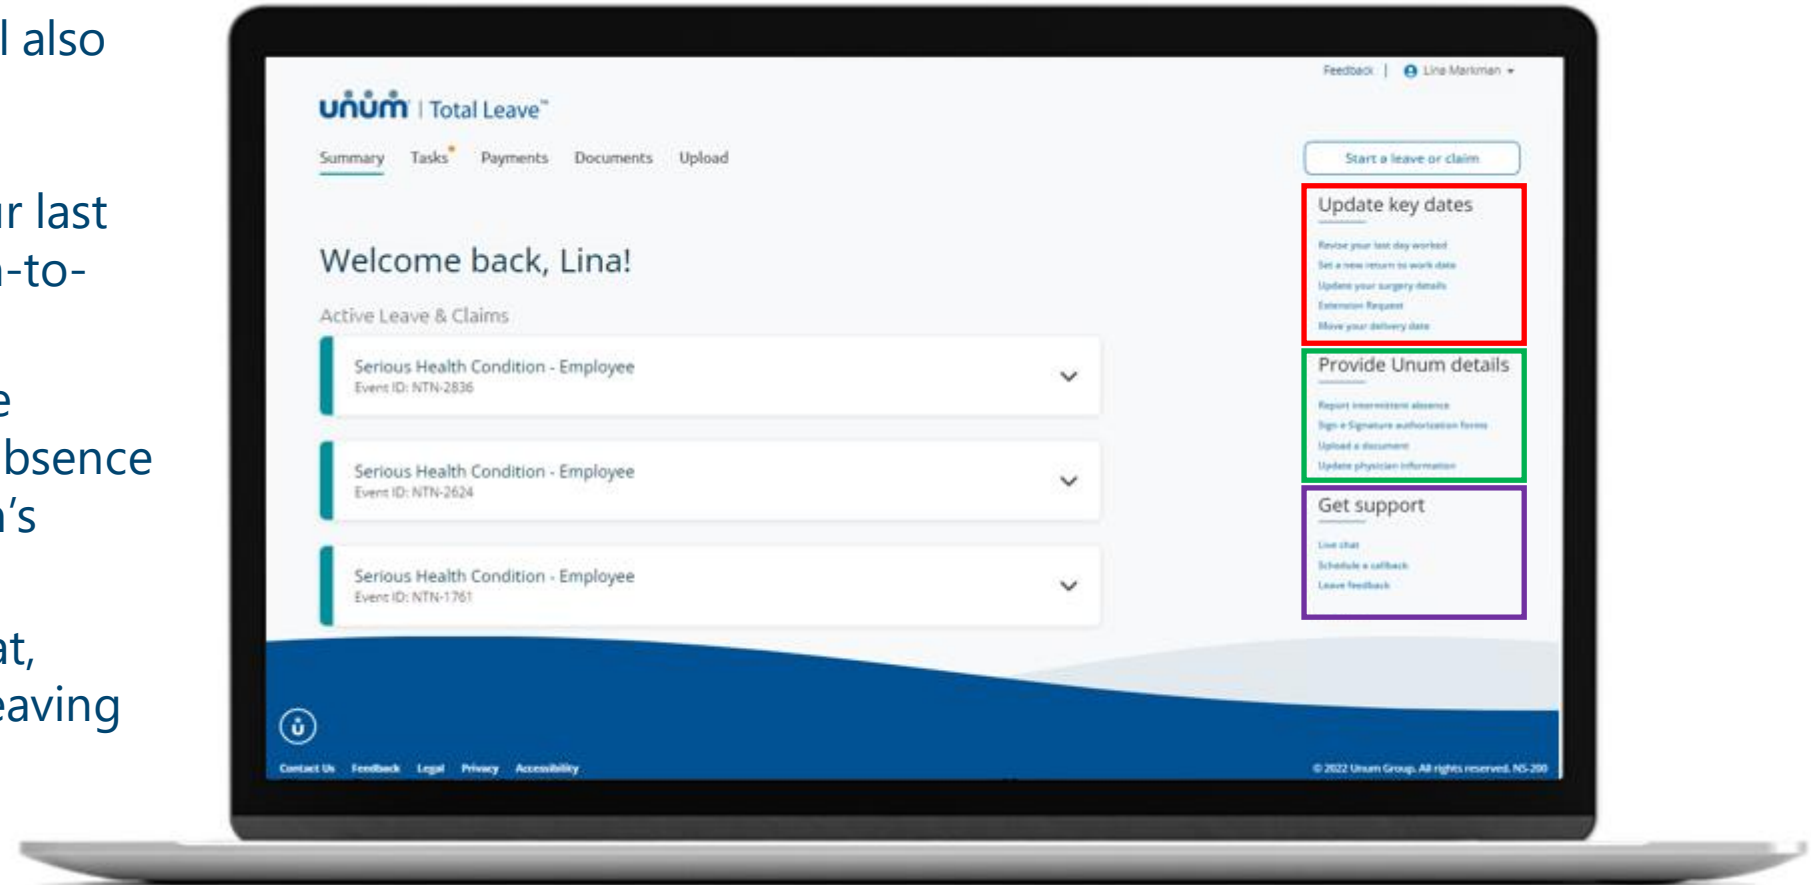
l also

r last
-to-

e
bsence
's

at,
eaving

Feedback | Lina Markman

unum | Total Leave™

Summary Tasks Payments Documents Upload

Start a leave or claim

Welcome back, Lina!

Active Leave & Claims

Serious Health Condition - Employee
Event ID: NTN-2836

Serious Health Condition - Employee
Event ID: NTN-2624

Serious Health Condition - Employee
Event ID: NTN-1761

Update key dates

Revise your last day worked
Set a new return to work date
Update your surgery details
Extension Request
Move your delivery date

Provide Unum details

Report intermittent absence
Sign a Signature authorization forms
Upload a document
Update physician information

Get support

Live chat
Schedule a callback
Leave feedback

Contact Us Feedback Legal Privacy Accessibility

© 2022 Unum Group. All rights reserved. NS-200